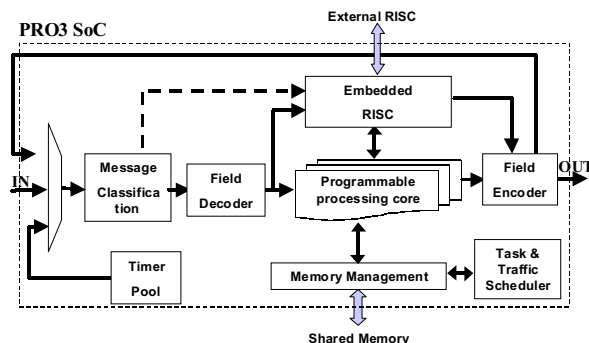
External RISC

PRO3 SoC

Embedded RISC

IN

Message Classifica tion

Field Decoder

Programmable processing core

Field Encoder

OUT

Timer Pool

Memory Management

Task & Traffic Scheduler

Shared Memory